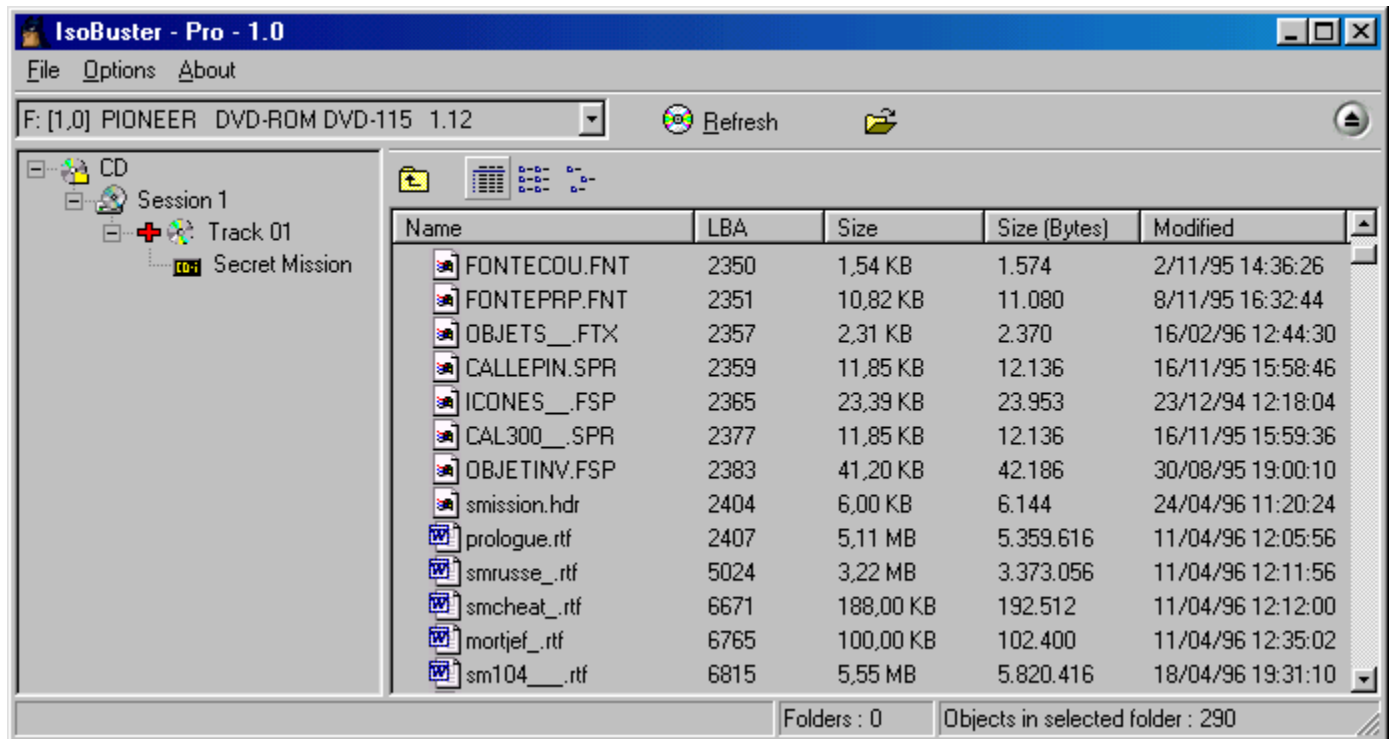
IsoBuster - Pro - 1.0

File Options About

F: [1,0] PIONEER DVD-ROM DVD-115 1.12

Refresh

CD
Session 1
Track 01
CD-i Secret Mission

| Name | LBA | Size | Size (Bytes) | Modified |
|---|---|---|---|---|
| FONTECOU.FNT | 2350 | 1,54 KB | 1.574 | 2/11/95 14:36:26 |
| FONTEPRP.FNT | 2351 | 10,82 KB | 11.080 | 8/11/95 16:32:44 |
| OBJETS__.FTX | 2357 | 2,31 KB | 2.370 | 16/02/96 12:44:30 |
| CALLEPIN.SPR | 2359 | 11,85 KB | 12.136 | 16/11/95 15:58:46 |
| ICONES__.FSP | 2365 | 23,39 KB | 23.953 | 23/12/94 12:18:04 |
| CAL300__.SPR | 2377 | 11,85 KB | 12.136 | 16/11/95 15:59:36 |
| OBJETINV.FSP | 2383 | 41,20 KB | 42.186 | 30/08/95 19:00:10 |
| smission.hdr | 2404 | 6,00 KB | 6.144 | 24/04/96 11:20:24 |
| prologue.rtf | 2407 | 5,11 MB | 5.359.616 | 11/04/96 12:05:56 |
| smrusse_.rtf | 5024 | 3,22 MB | 3.373.056 | 11/04/96 12:11:56 |
| smcheat_.rtf | 6671 | 188,00 KB | 192.512 | 11/04/96 12:12:00 |
| mortjef_.rtf | 6765 | 100,00 KB | 102.400 | 11/04/96 12:35:02 |
| sm104___.rtf | 6815 | 5,55 MB | 5.820.416 | 18/04/96 19:31:10 |

Folders : 0
Objects in selected folder : 290